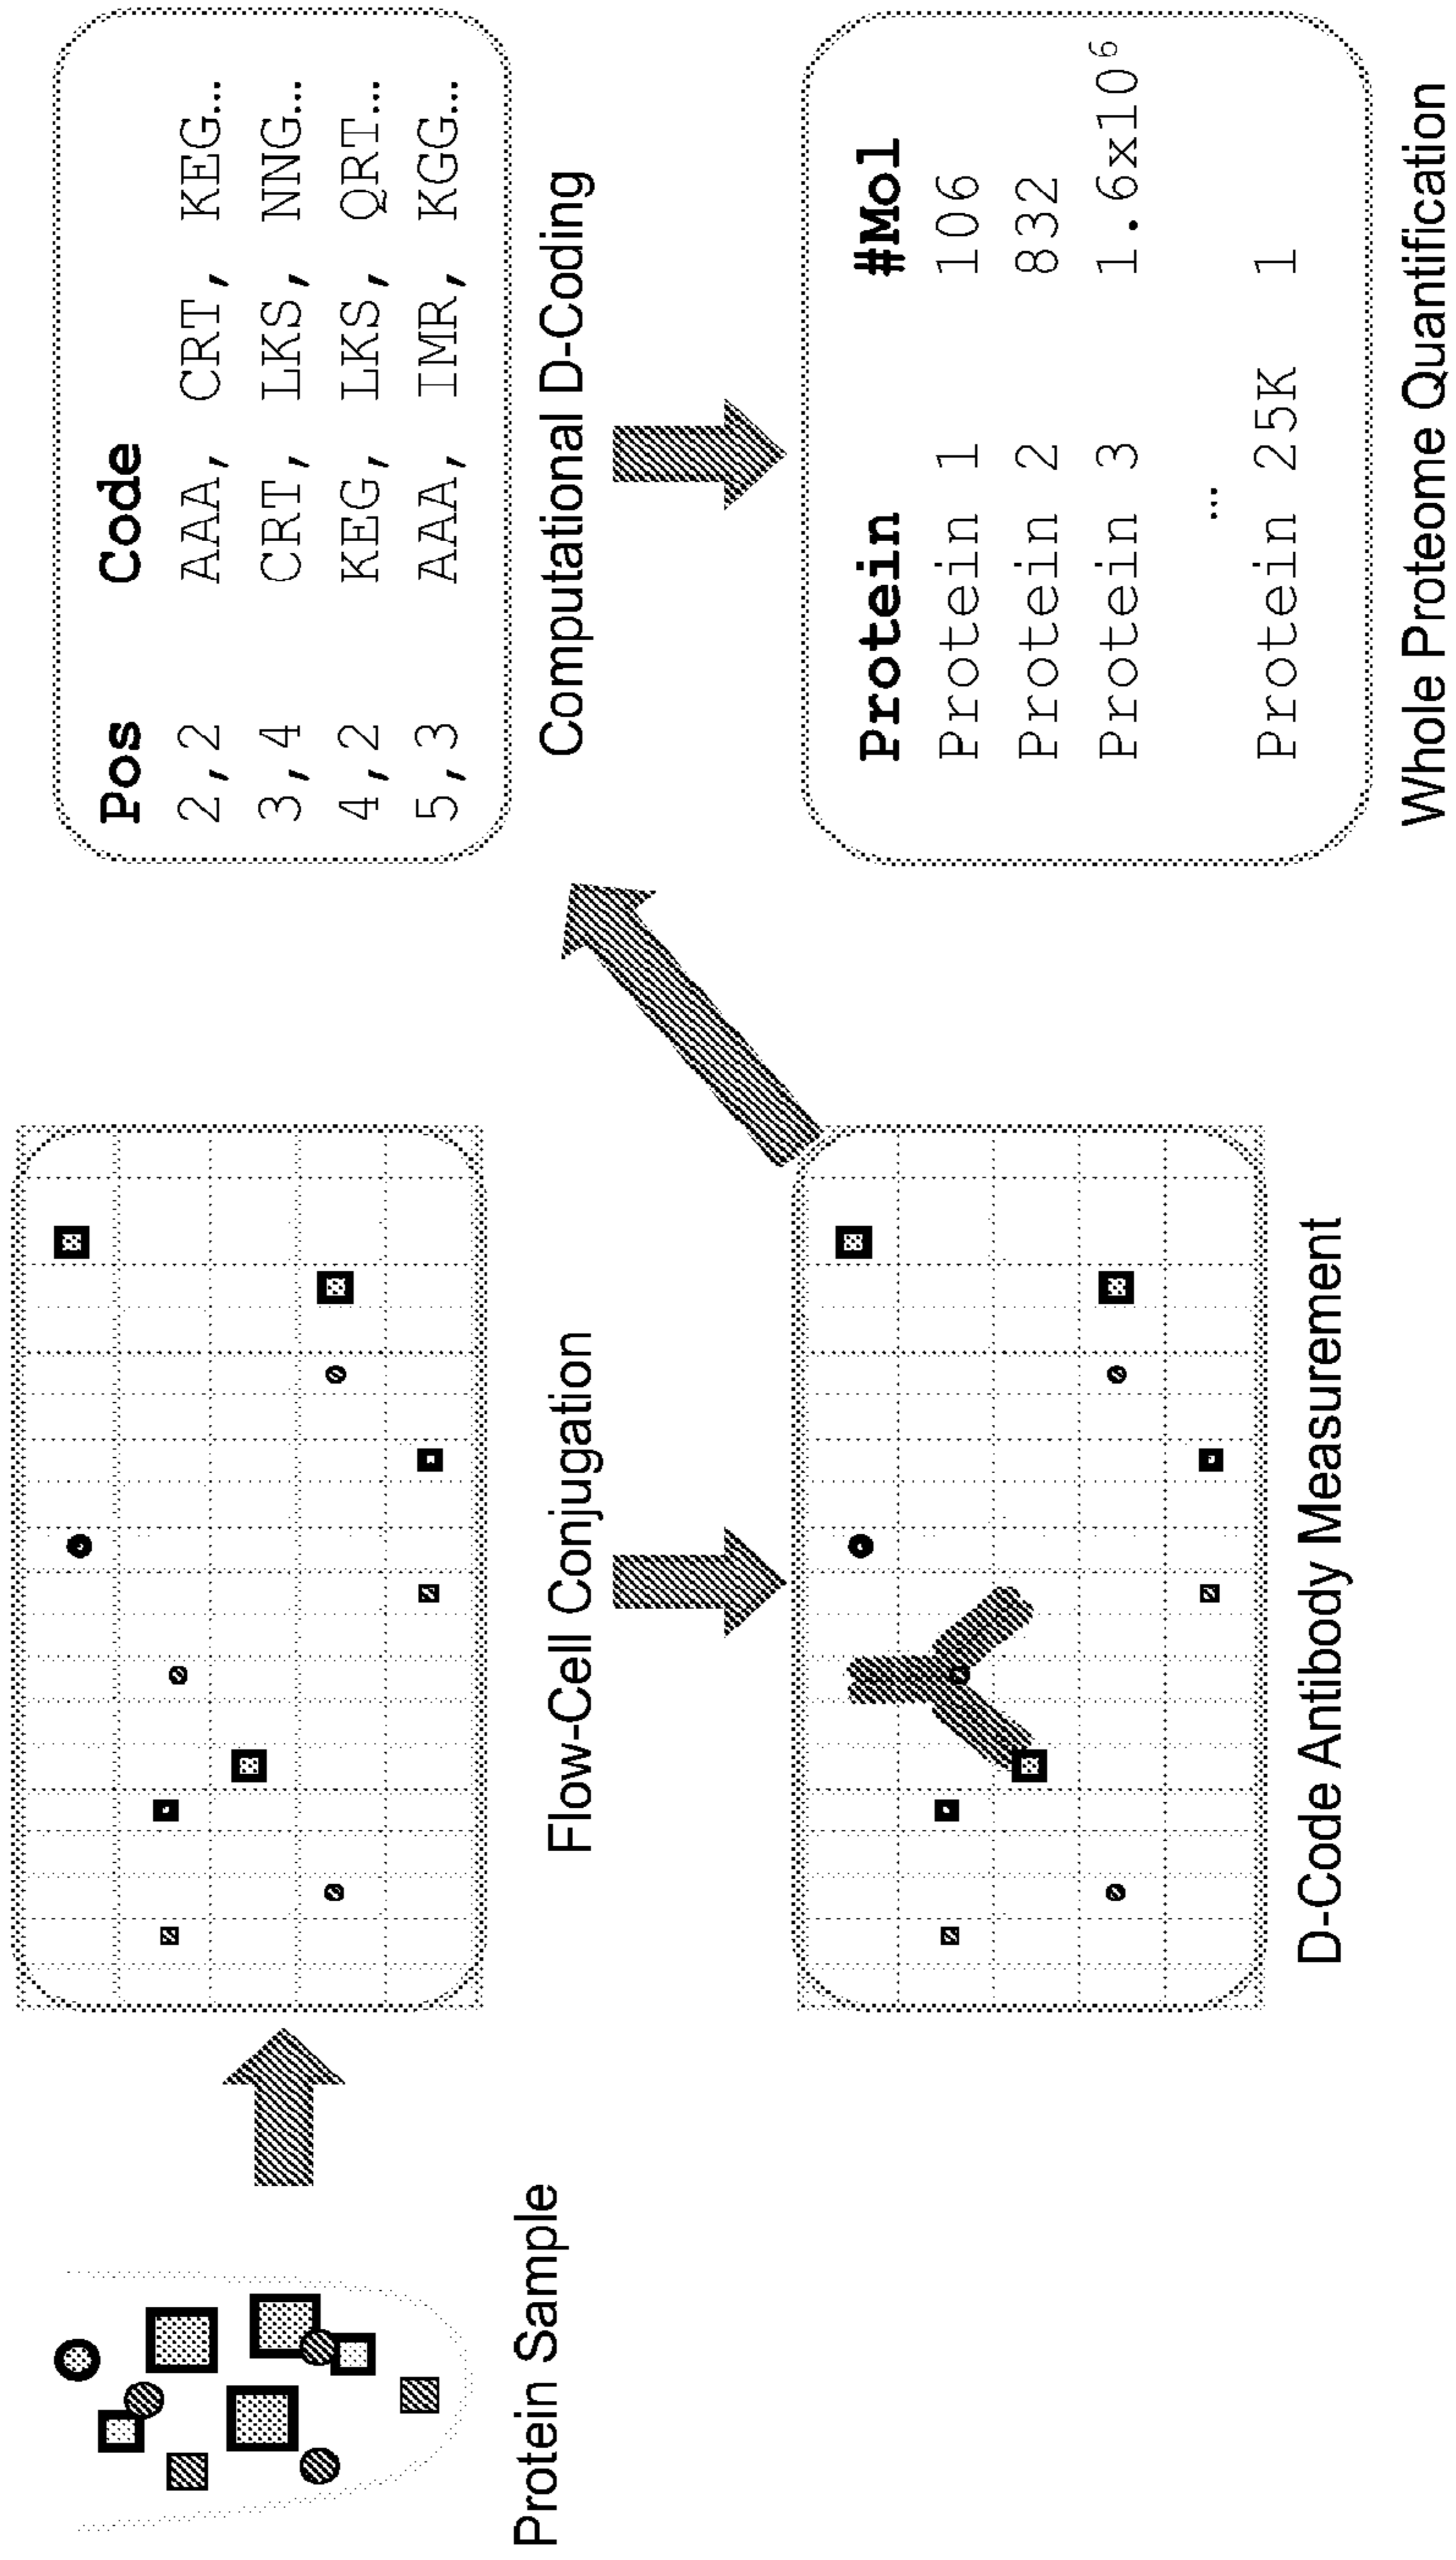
Protein Sample

Flow-Cell Conjugation

D-Code Antibody Measurement

| Pos | Code |
|---|---|
| 2,2 | AAA, CRT, KEG... |
| 3,4 | CRT, LKS, NNG... |
| 4,2 | KEG, LKS, QRT... |
| 5,3 | AAA, IMR, KGG... |

Computational D-Coding

| Protein | #Mol |
|---|---|
| Protein 1 | 106 |
| Protein 2 | 832 |
| Protein 3 | $1.6x10^6$ |
| ... | |
| Protein 25K | 1 |

Whole Proteome Quantification